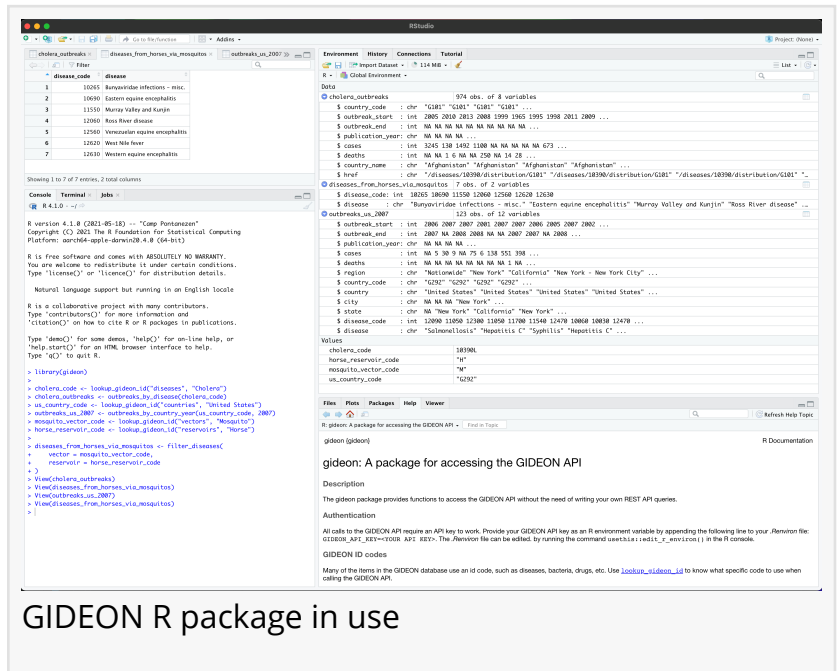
RStudio

Go to file/function · Addins ·

Project: (None)

cholera_outbreaks × diseases_from_horses_via_mosquitos × outbreaks_us_2007 ×

Filter

| | disease_code | disease |
|---|---|---|
| 1 | 10265 | Bunyaviridae infections - misc. |
| 2 | 10690 | Eastern equine encephalitis |
| 3 | 11550 | Murray Valley and Kunjin |
| 4 | 12060 | Ross River disease |
| 5 | 12560 | Venezuelan equine encephalitis |
| 6 | 12620 | West Nile fever |
| 7 | 12630 | Western equine encephalitis |

Showing 1 to 7 of 7 entries, 2 total columns

Console Terminal × Jobs ×

R 4.1.0 · ~/

R version 4.1.0 (2021-05-18) -- "Camp Pontanezen"
Copyright (C) 2021 The R Foundation for Statistical Computing
Platform: aarch64-apple-darwin20.4.0 (64-bit)

R is free software and comes with ABSOLUTELY NO WARRANTY.
You are welcome to redistribute it under certain conditions.
Type 'license()' or 'licence()' for distribution details.

Natural language support but running in an English locale

R is a collaborative project with many contributors.
Type 'contributors()' for more information and
'citation()' on how to cite R or R packages in publications.

Type 'demo()' for some demos, 'help()' for on-line help, or
'help.start()' for an HTML browser interface to help.
Type 'q()' to quit R.

> library(gideon)

> cholera_code <- lookup_gideon_id("diseases", "Cholera")
> cholera_outbreaks <- outbreaks_by_disease(cholera_code)
> us_country_code <- lookup_gideon_id("countries", "United States")
> outbreaks_us_2007 <- outbreaks_by_country_year(us_country_code, 2007)
> mosquito_vector_code <- lookup_gideon_id("vectors", "Mosquito")
> horse_reservoir_code <- lookup_gideon_id("reservoirs", "Horse")

> diseases_from_horses_via_mosquitos <- filter_diseases(
+ vector = mosquito_vector_code,
+ reservoir = horse_reservoir_code
+ )
> View(cholera_outbreaks)
> View(diseases_from_horses_via_mosquitos)
> View(outbreaks_us_2007)
> View(diseases_from_horses_via_mosquitos)
>

Environment History Connections Tutorial

Import Dataset · 114 MiB · List ·

R · Global Environment ·

Data
cholera_outbreaks 974 obs. of 8 variables
$ country_code : chr "G101" "G101" "G101" "G101" ...
$ outbreak_start : int 2005 2010 2013 2008 1999 1965 1995 1998 2011 2009 ...
$ outbreak_end : int NA NA NA NA NA NA NA NA NA NA ...
$ publication_year: chr NA NA NA NA ...
$ cases : int 3245 130 1492 1100 NA NA NA NA NA 673 ...
$ deaths : int NA NA 1 6 NA NA 250 NA 14 28 ...
$ country_name : chr "Afghanistan" "Afghanistan" "Afghanistan" "Afghanistan" ...
$ href : chr "/diseases/10390/distribution/G101" "/diseases/10390/distribution/G101" "/diseases/10390/distribution/G101" "...
diseases_from_horses_via_mosquitos 7 obs. of 2 variables
$ disease_code: int 10265 10690 11550 12060 12560 12620 12630
$ disease : chr "Bunyaviridae infections - misc." "Eastern equine encephalitis" "Murray Valley and Kunjin" "Ross River disease" ...
outbreaks_us_2007 123 obs. of 12 variables
$ outbreak_start : int 2006 2007 2007 2001 2007 2007 2006 2005 2007 2002 ...
$ outbreak_end : int 2007 NA 2008 2008 NA 2007 NA 2007 2008 NA ...
$ publication_year: chr NA NA NA NA ...
$ cases : int NA 5 30 9 NA 75 6 138 551 398 ...
$ deaths : int NA NA NA NA NA NA NA NA 1 NA ...
$ region : chr "Nationwide" "New York" "California" "New York - New York City" ...
$ country_code : chr "G292" "G292" "G292" "G292" ...
$ country : chr "United States" "United States" "United States" "United States" ...
$ city : chr NA NA "New York" ...
$ state : chr NA "New York" "California" "New York" ...
$ disease_code : int 12090 11050 12300 11050 11700 11540 12470 10060 10030 12470 ...
$ disease : chr "Salmonellosis" "Hepatitis C" "Syphilis" "Hepatitis C" ...
Values
cholera_code 10390L
horse_reservoir_code "H"
mosquito_vector_code "M"
us_country_code "G292"

Files Plots Packages Help Viewer

Refresh Help Topic

R: gideon: A package for accessing the GIDEON API · Find in Topic

gideon {gideon} R Documentation

gideon: A package for accessing the GIDEON API

Description

The gideon package provides functions to access the GIDEON API without the need of writing your own REST API queries.

Authentication

All calls to the GIDEON API require an API key to work. Provide your GIDEON API key as an R environment variable by appending the following line to your .Renviron file: GIDEON_API_KEY=<YOUR API KEY>. The .Renviron file can be edited, by running the command usethis::edit_r_environ() in the R console.

GIDEON ID codes

Many of the items in the GIDEON database use an id code, such as diseases, bacteria, drugs, etc. Use lookup_gideon_id to know what specific code to use when calling the GIDEON API.

GIDEON R package in use